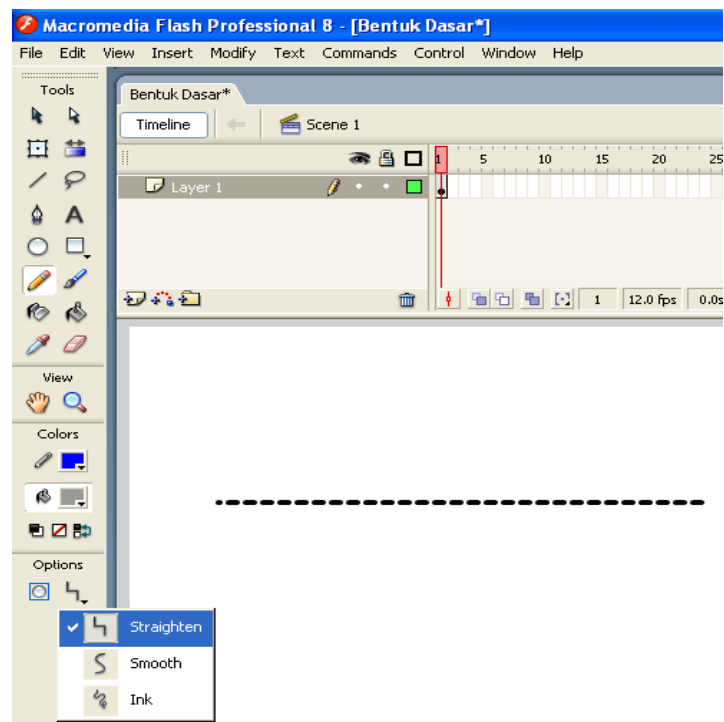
Macromedia Flash Professional 8 - [Bentuk Dasar*]

File Edit View Insert Modify Text Commands Control Window Help

Tools

Bentuk Dasar*

Timeline

Scene 1

1 5 10 15 20 25

Layer 1

1 12.0 fps 0.0s

View

Colors

Options

Straighten

Smooth

Ink